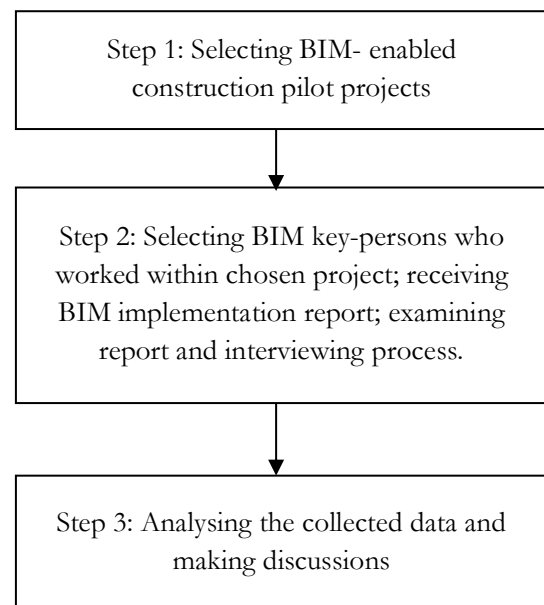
Step 1: Selecting BIM- enabled construction pilot projects

Step 2: Selecting BIM key-persons who worked within chosen project; receiving BIM implementation report; examining report and interviewing process.

Step 3: Analysing the collected data and making discussions